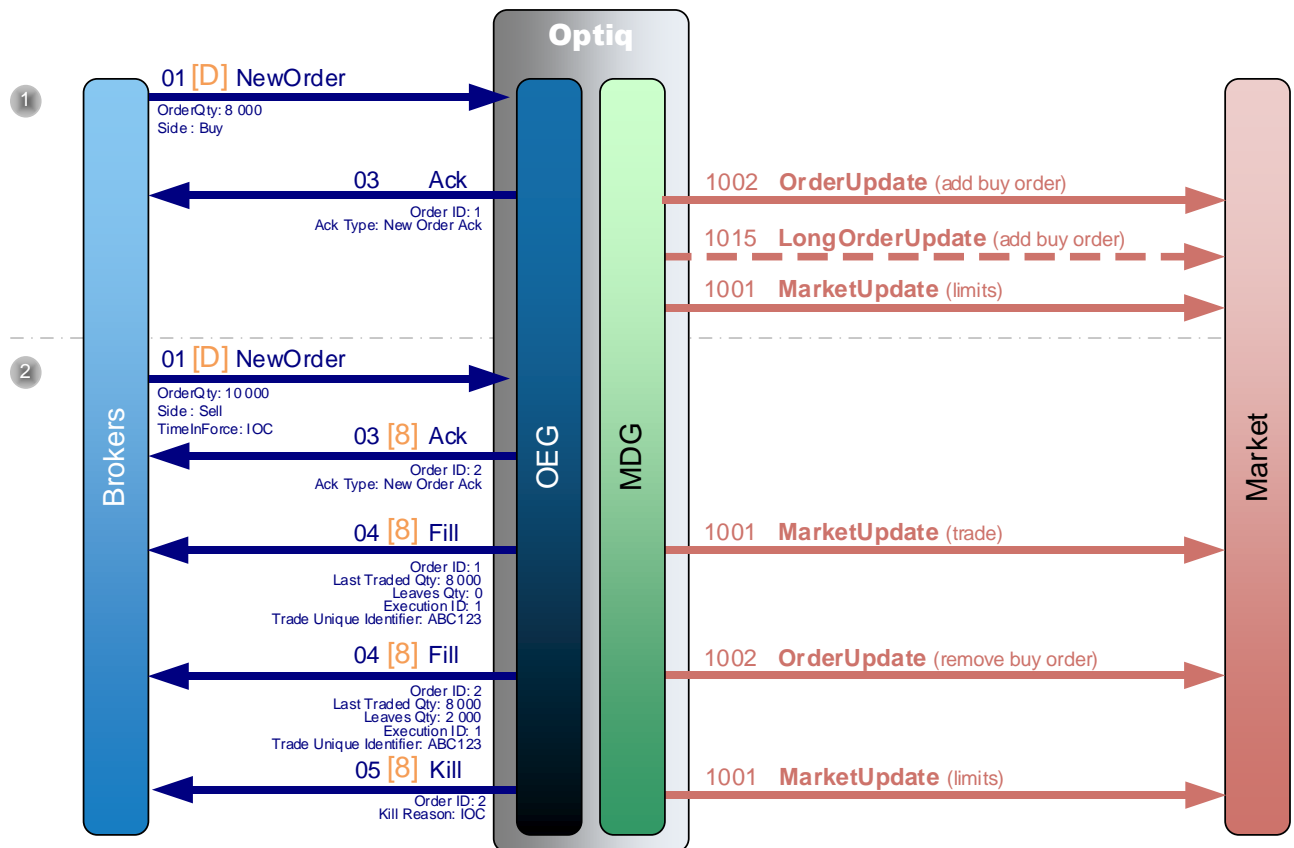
Optiq

1

01 [D] NewOrder
OrderQty: 8 000
Side : Buy

03 Ack
Order ID: 1
Ack Type: New Order Ack

1002 OrderUpdate (add buy order)

1015 LongOrderUpdate (add buy order)

1001 MarketUpdate (limits)

2

01 [D] NewOrder
OrderQty: 10 000
Side : Sell
TimeInForce: IOC

03 [8] Ack
Order ID: 2
Ack Type: New Order Ack

Brokers

OEG

MDG

Market

04 [8] Fill
Order ID: 1
Last Traded Qty: 8 000
Leaves Qty: 0
Execution ID: 1
Trade Unique Identifier: ABC123

1001 MarketUpdate (trade)

04 [8] Fill
Order ID: 2
Last Traded Qty: 8 000
Leaves Qty: 2 000
Execution ID: 1
Trade Unique Identifier: ABC123

1002 OrderUpdate (remove buy order)

05 [8] Kill
Order ID: 2
Kill Reason: IOC

1001 MarketUpdate (limits)